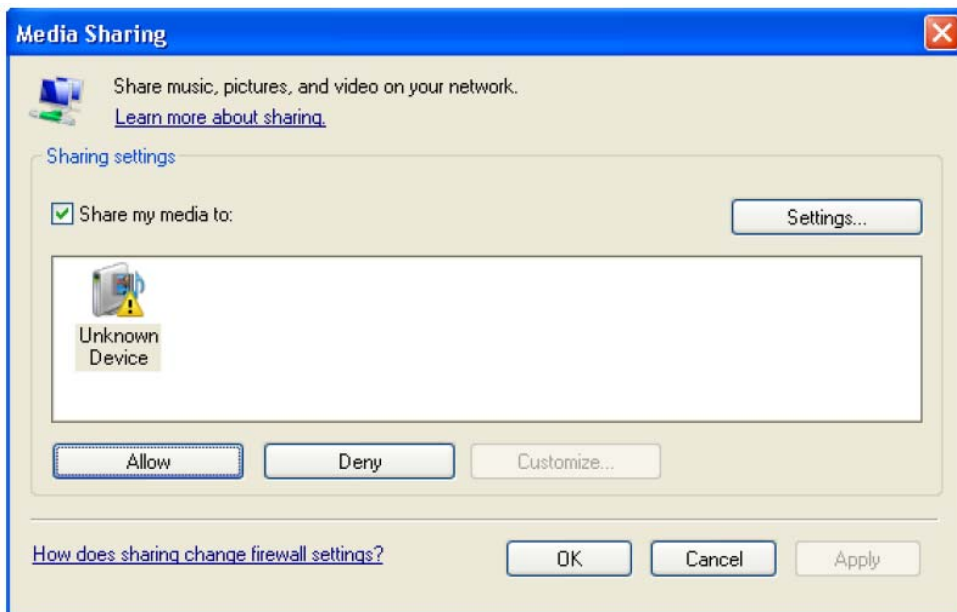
Media Sharing

Share music, pictures, and video on your network.
Learn more about sharing.

Sharing settings

Share my media to:

Settings...

Unknown Device

Allow

Deny

Customize...

How does sharing change firewall settings?

OK

Cancel

Apply